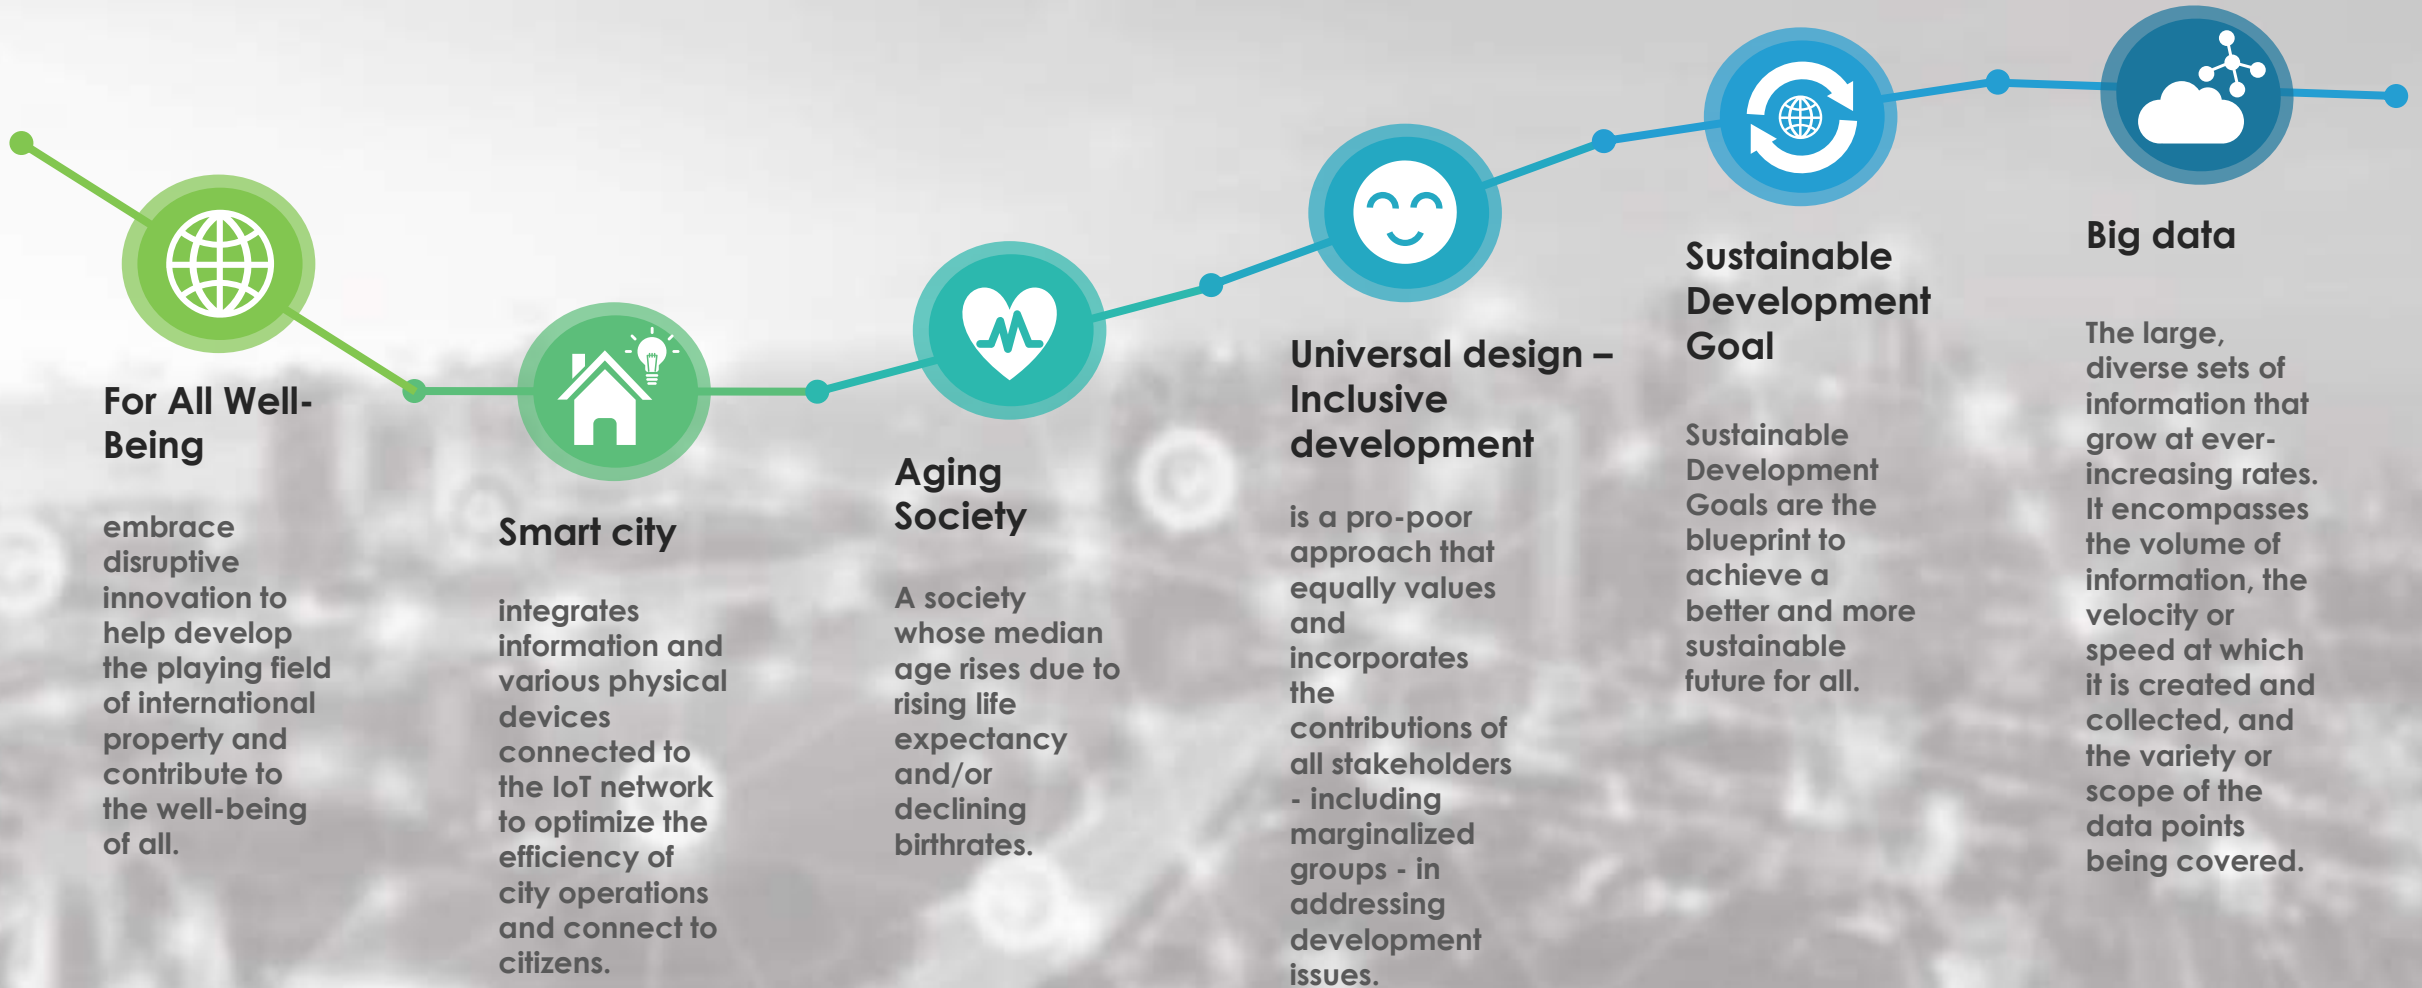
For All Well-Being

embrace disruptive innovation to help develop the playing field of international property and contribute to the well-being of all.

Smart city

integrates information and various physical devices connected to the IoT network to optimize the efficiency of city operations and connect to citizens.

Aging Society

A society whose median age rises due to rising life expectancy and/or declining birthrates.

Universal design – Inclusive development

is a pro-poor approach that equally values and incorporates the contributions of all stakeholders - including marginalized groups - in addressing development issues.

Sustainable Development Goal

Sustainable Development Goals are the blueprint to achieve a better and more sustainable future for all.

Big data

The large, diverse sets of information that grow at ever-increasing rates. It encompasses the volume of information, the velocity or speed at which it is created and collected, and the variety or scope of the data points being covered.